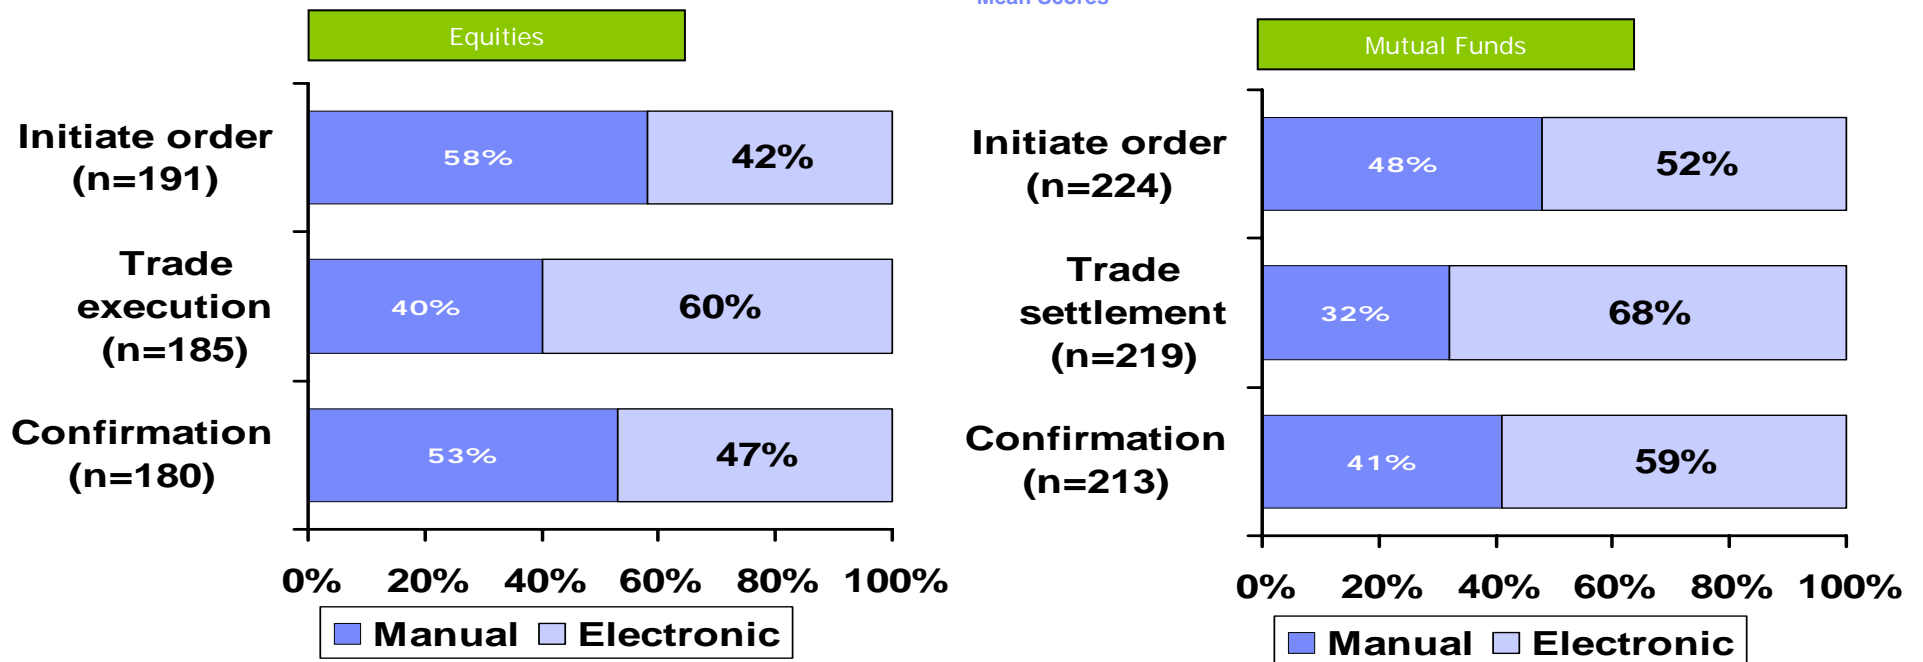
Mean Scores

Equities

Initiate order (n=191)
58%
42%

Trade execution (n=185)
40%
60%

Confirmation (n=180)
53%
47%

0% 20% 40% 60% 80% 100%

Manual Electronic

Mutual Funds

Initiate order (n=224)
48%
52%

Trade settlement (n=219)
32%
68%

Confirmation (n=213)
41%
59%

0% 20% 40% 60% 80% 100%

Manual Electronic